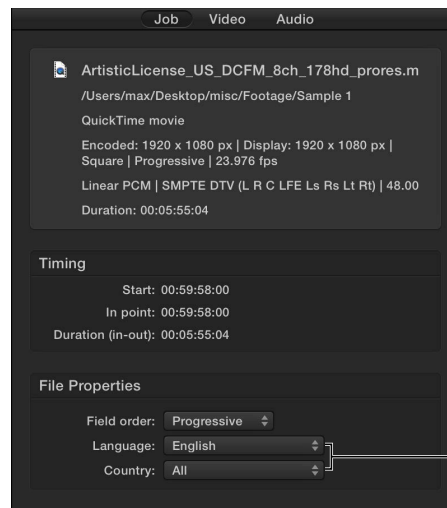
Job Video Audio

ArtisticLicense_US_DCFM_8ch_178hd_prores.m

/Users/max/Desktop/misc/Footage/Sample 1

QuickTime movie

Encoded: 1920 x 1080 px | Display: 1920 x 1080 px | Square | Progressive | 23.976 fps

Linear PCM | SMPTE DTV (L R C LFE Ls Rs Lt Rt) | 48.00

Duration: 00:05:55:04

Timing

Start: 00:59:58:00

In point: 00:59:58:00

Duration (in-out): 00:05:55:04

File Properties

Field order: Progressive

Language: English

Country: All